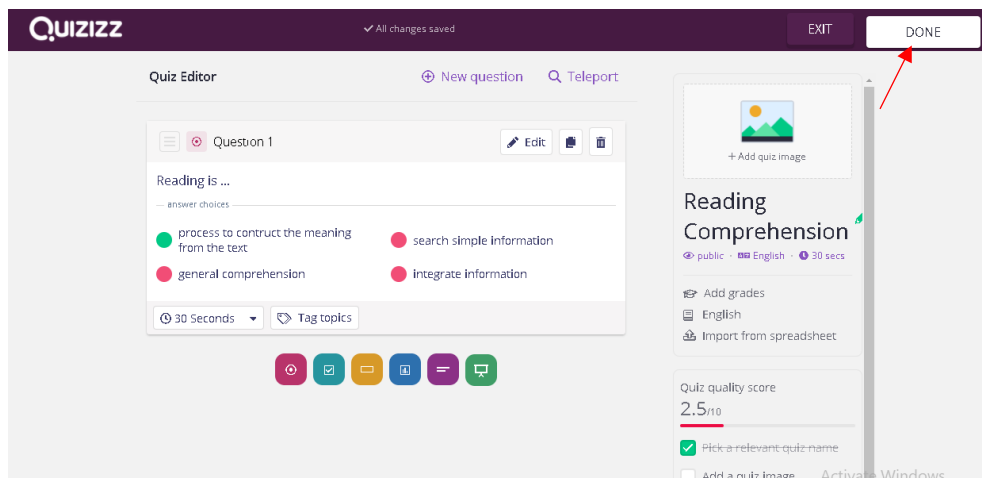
QUIZIZZ

All changes saved

EXIT

DONE

Quiz Editor

New question

Teleport

Question 1

Edit

Reading is ...

answer choices

process to contruct the meaning from the text

search simple information

general comprehension

integrate information

30 Seconds

Tag topics

+ Add quiz image

Reading Comprehension

public · English · 30 secs

Add grades

English

Import from spreadsheet

Quiz quality score

2.5/10

Pick a relevant quiz name

Add a quiz image

Activate Windows